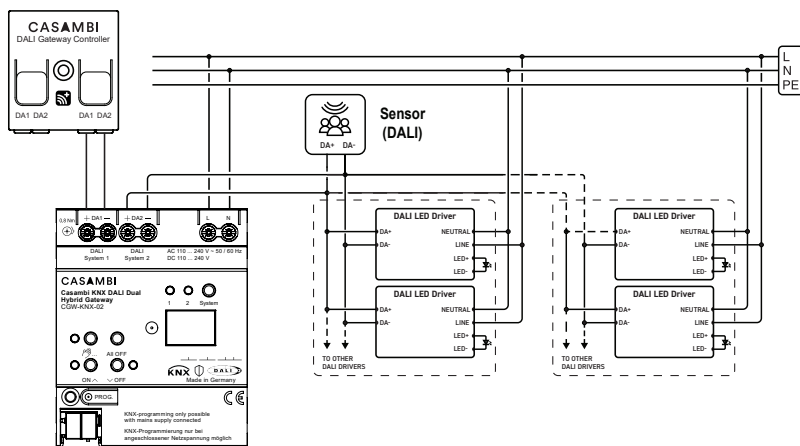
CASAMBI
DALI Gateway Controller

DA1 DA2
DA1 DA2

L
N
PE

DA+ DA-

Sensor
(DALI)

0,5 Nm
+ DA1 –
+ DA2 –
L N

DALI System 1
DALI System 2
AC 110 ... 240 V ~ 50 / 60 Hz
DC 110 ... 240 V

CASAMBI
Casambi KNX DALI Dual Hybrid Gateway
CGW-KNX-02

1 2 System

All OFF
ON
OFF

KNX
DALI
Made in Germany

PROG.

KNX-programming only possible with mains supply connected
KNX-Programmierung nur bei angeschlossener Netzspannung möglich

DALI LED Driver
DA+
DA-
NEUTRAL
LINE
LED+
LED-

DALI LED Driver
DA+
DA-
NEUTRAL
LINE
LED+
LED-

TO OTHER DALI DRIVERS

DALI LED Driver
DA+
DA-
NEUTRAL
LINE
LED+
LED-

DALI LED Driver
DA+
DA-
NEUTRAL
LINE
LED+
LED-

TO OTHER DALI DRIVERS